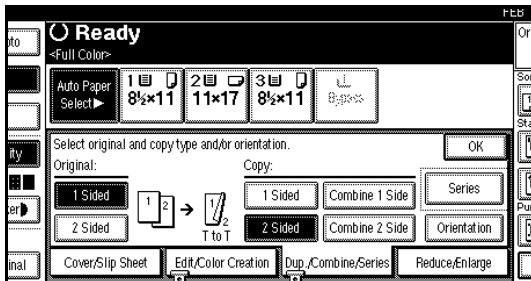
FEB
to
Ready
<Full Color>
Or
Auto Paper Select▶
1 $8\frac{1}{2}\times11$
2 11×17
3 $8\frac{1}{2}\times11$
Bypass
So
St
ity
Select original and copy type and/or orientation.
OK
Original:
Copy:
1 Sided
1 Sided
Combine 1 Side
Series
1
2
1
2
T to T
2 Sided
2 Sided
Combine 2 Side
Orientation
Pu
ter
inal
Cover/Slip Sheet
Edit/Color Creation
Dup./Combine/Series
Reduce/Enlarge